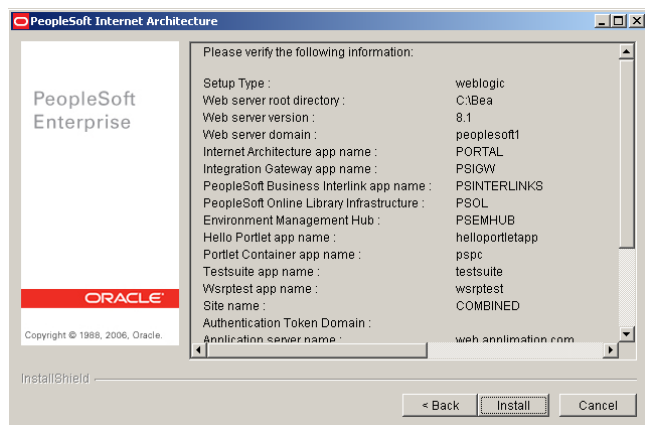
PeopleSoft Internet Architecture

PeopleSoft Enterprise

ORACLE

Copyright © 1988, 2006, Oracle.

Please verify the following information:

| | |
|---|---|
| Setup Type : | weblogic |
| Web server root directory : | C:\Bea |
| Web server version : | 8.1 |
| Web server domain : | peoplesoft1 |
| Internet Architecture app name : | PORTAL |
| Integration Gateway app name : | PSIGW |
| PeopleSoft Business Interlink app name : | PSINTERLINKS |
| PeopleSoft Online Library Infrastructure : | PSOL |
| Environment Management Hub : | PSEMHUB |
| Hello Portlet app name : | helloportletapp |
| Portlet Container app name : | pspc |
| Testsuite app name : | testsuite |
| Wsrptest app name : | wsrptest |
| Site name : | COMBINED |
| Authentication Token Domain : | |
| Application server name : | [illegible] |

InstallShield

< Back | Install | Cancel